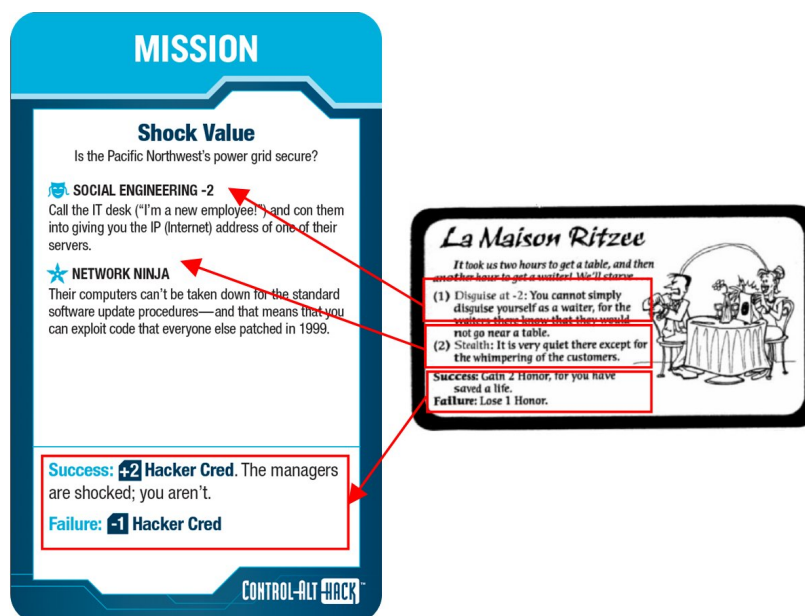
MISSION

Shock Value
Is the Pacific Northwest's power grid secure?

SOCIAL ENGINEERING -2
Call the IT desk ("I'm a new employee!") and con them into giving you the IP (Internet) address of one of their servers.

NETWORK NINJA
Their computers can't be taken down for the standard software update procedures—and that means that you can exploit code that everyone else patched in 1999.

Success: +2 Hacker Cred. The managers are shocked; you aren't.

Failure: -1 Hacker Cred

CONTROL-ALT-HACK™

La Maison Ritzee

It took us two hours to get a table, and then another hour to get a waiter! We'll starve.

(1) Disguise at -2: You cannot simply disguise yourself as a waiter, for the waiters there know that they would not go near a table.
(2) Stealth: It is very quiet there except for the whimpering of the customers.

Success: Gain 2 Honor, for you have saved a life.
Failure: Lose 1 Honor.